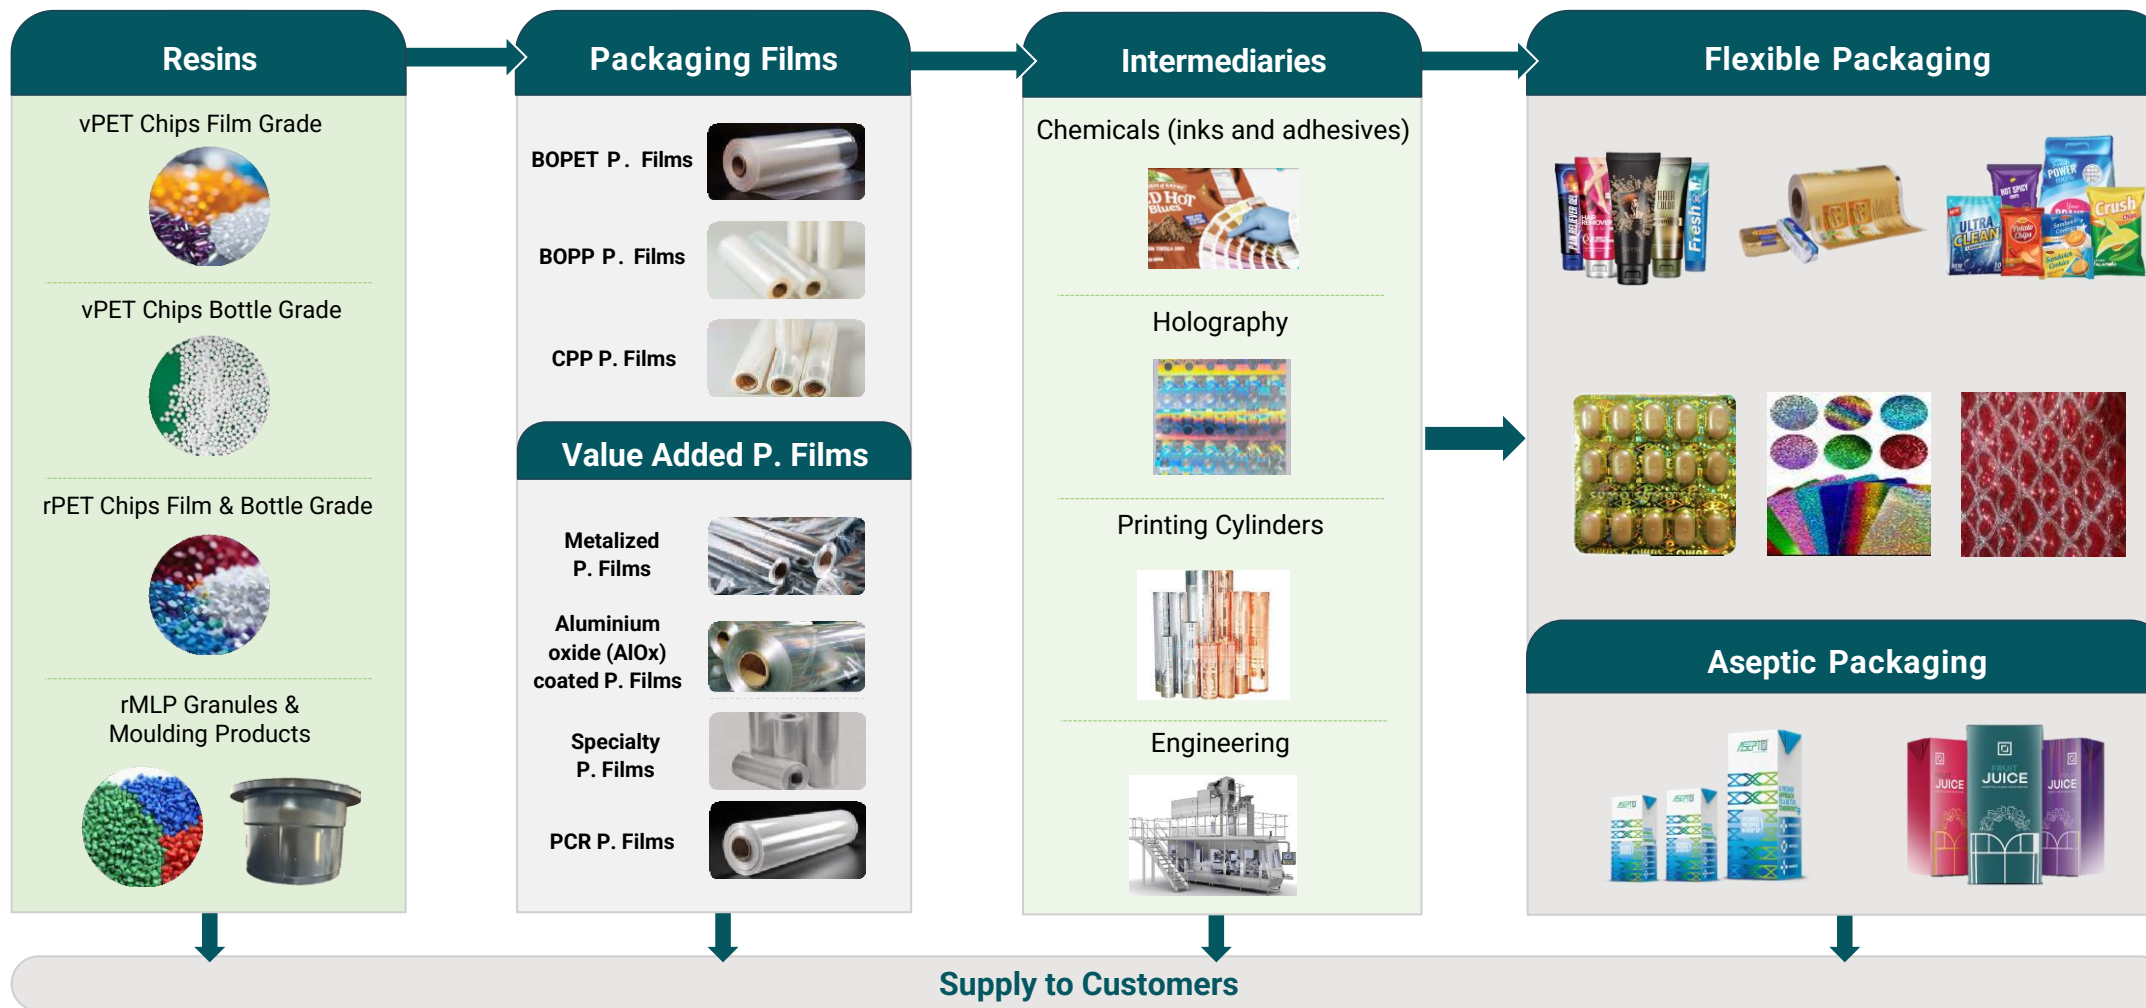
Resins

vPET Chips Film Grade

vPET Chips Bottle Grade

rPET Chips Film & Bottle Grade

rMLP Granules & Moulding Products

Packaging Films

BOPET P. Films

BOPP P. Films

CPP P. Films

Value Added P. Films

Metalized P. Films

Aluminium oxide (AlOx) coated P. Films

Specialty P. Films

PCR P. Films

Intermediaries

Chemicals (inks and adhesives)

Holography

Printing Cylinders

Engineering

Flexible Packaging

Aseptic Packaging

Supply to Customers